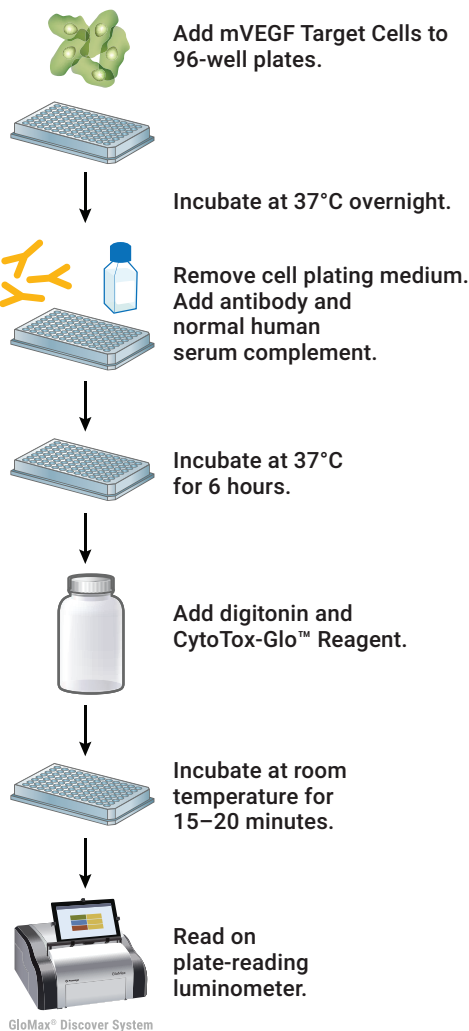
Add mVEGF Target Cells to 96-well plates.

Incubate at 37°C overnight.

Remove cell plating medium. Add antibody and normal human serum complement.

Incubate at 37°C for 6 hours.

Add digitonin and CytoTox-Glo™ Reagent.

Incubate at room temperature for 15–20 minutes.

Read on plate-reading luminometer.

GloMax® Discover System